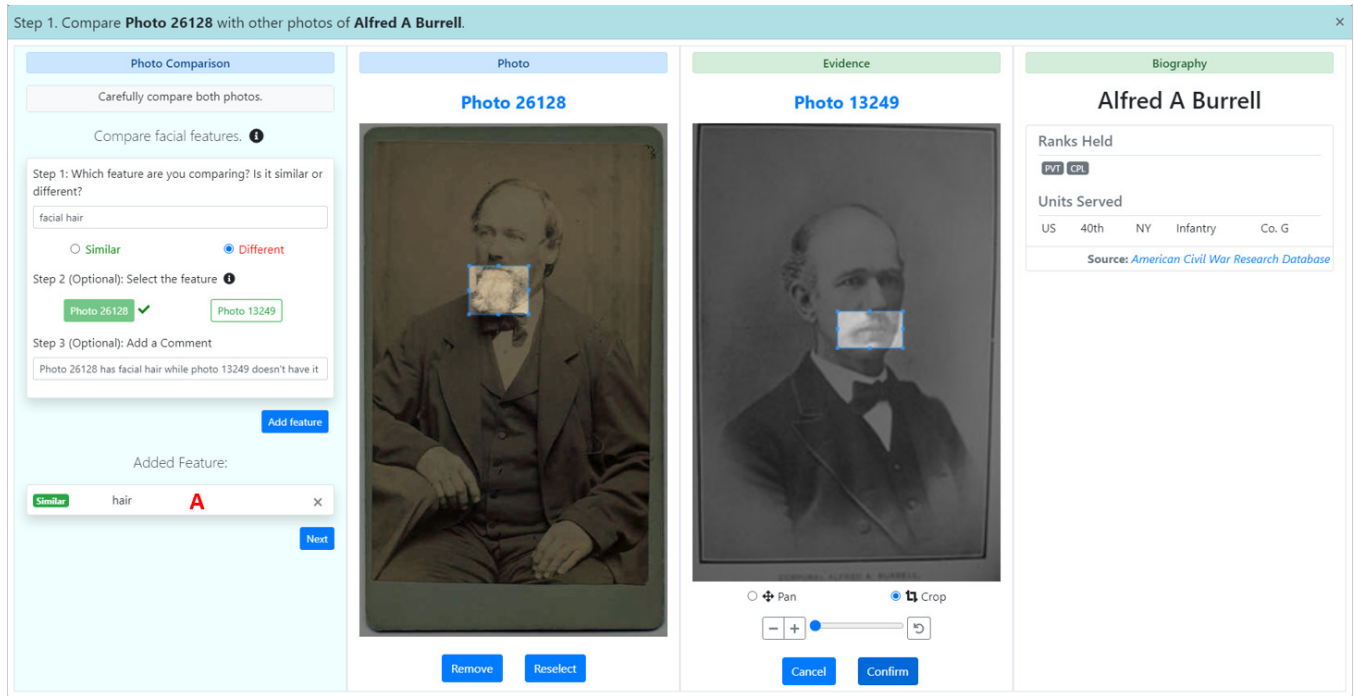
Step 1. Compare **Photo 26128** with other photos of **Alfred A Burrell**. ×

Photo Comparison

Carefully compare both photos.

Compare facial features.

Step 1: Which feature are you comparing? Is it similar or different?

facial hair

Similar Different

Step 2 (Optional): Select the feature

Photo 26128 ✓ Photo 13249

Step 3 (Optional): Add a Comment

Photo 26128 has facial hair while photo 13249 doesn't have it

Add feature

Added Feature:

Similar hair A ×

Next

Photo

Photo 26128

Remove Reselect

Evidence

Photo 13249

CORPORAL ALFRED A. BURRELL

Pan Crop

− +

Cancel Confirm

Biography

Alfred A Burrell

Ranks Held

PVT CPL

Units Served

| US | 40th | NY | Infantry | Co. G |
|---|---|---|---|---|

Source: American Civil War Research Database